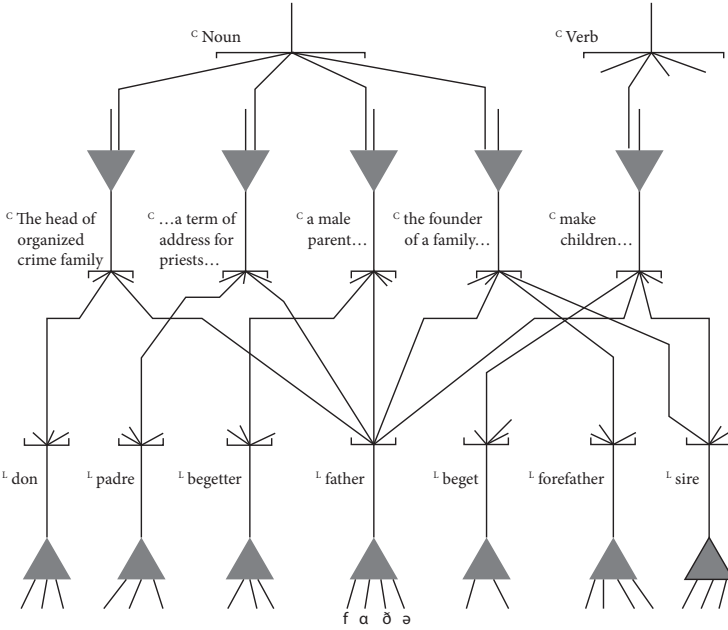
$^C$ Noun

$^C$ Verb

$^C$ The head of organized crime family

$^C$ …a term of address for priests…

$^C$ a male parent…

$^C$ the founder of a family…

$^C$ make children…

$^L$ don

$^L$ padre

$^L$ begetter

$^L$ father

$^L$ beget

$^L$ forefather

$^L$ sire

f ɑ ð ə